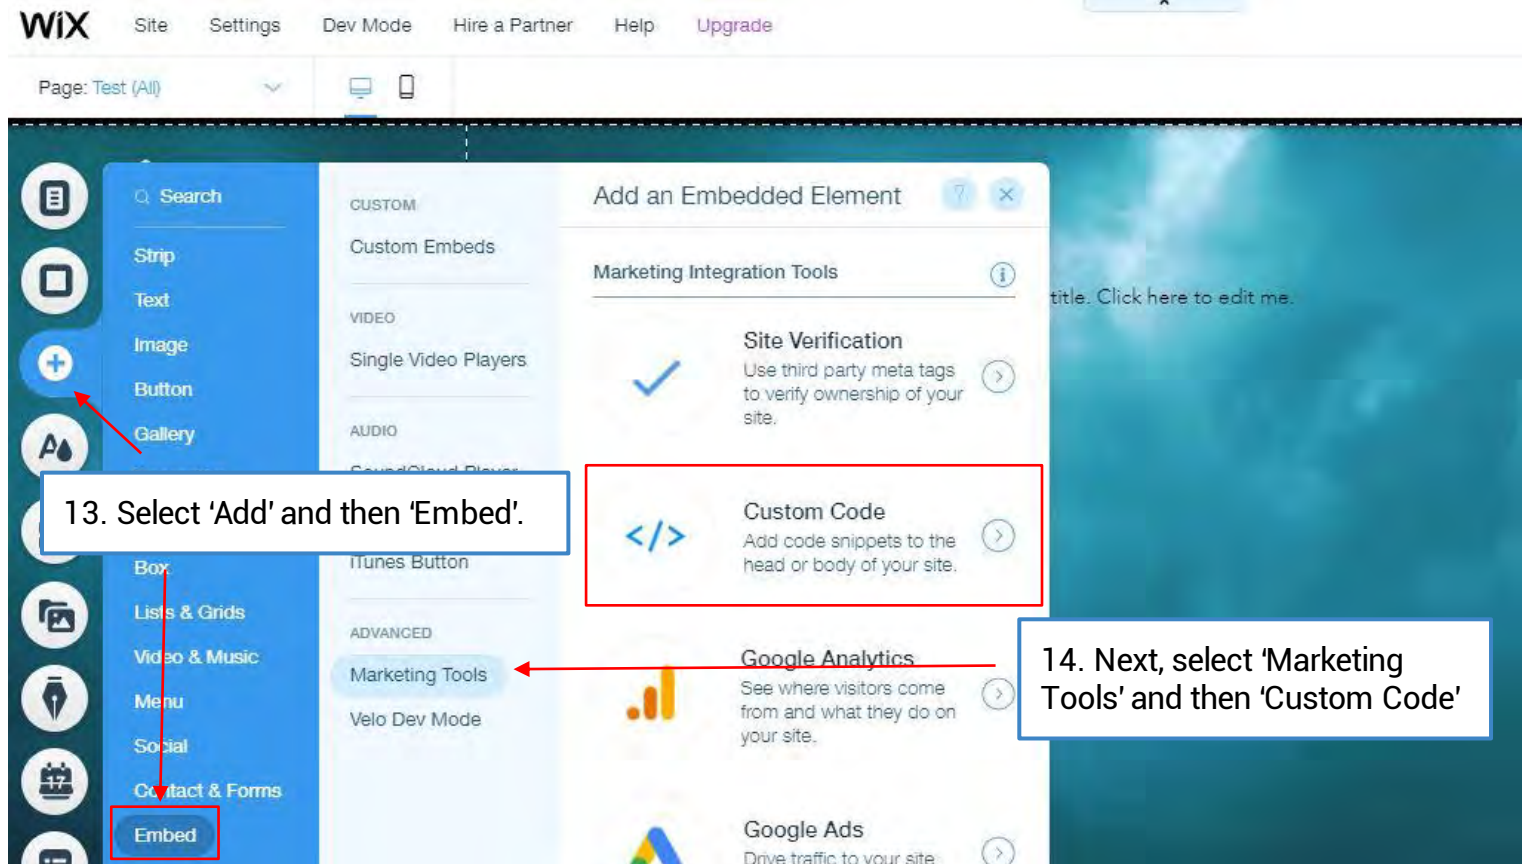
WiX Site Settings Dev Mode Hire a Partner Help Upgrade

Page: Test (All)

Search
Strip
Text
Image
Button
Gallery
Box
Lists & Grids
Video & Music
Menu
Social
Contact & Forms
Embed

CUSTOM
Custom Embeds
VIDEO
Single Video Players
AUDIO
iTunes Button
ADVANCED
Marketing Tools
Velo Dev Mode

Add an Embedded Element ? ×

Marketing Integration Tools

Site Verification
Use third party meta tags to verify ownership of your site.

Custom Code
Add code snippets to the head or body of your site.

Google Analytics
See where visitors come from and what they do on your site.

Google Ads
Drive traffic to your site

title. Click here to edit me.

13. Select 'Add' and then 'Embed'.

14. Next, select 'Marketing Tools' and then 'Custom Code'